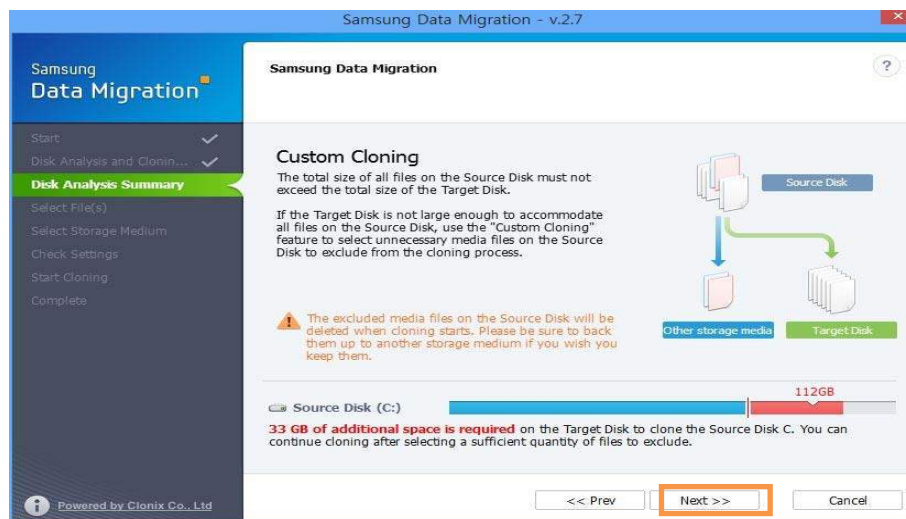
Samsung Data Migration - v.2.7

Samsung
Data Migration

Start
Disk Analysis and Clonin...
Disk Analysis Summary
Select File(s)
Select Storage Medium
Check Settings
Start Cloning
Complete

Powered by Clonix Co., Ltd

Samsung Data Migration

?

Custom Cloning

The total size of all files on the Source Disk must not exceed the total size of the Target Disk.

If the Target Disk is not large enough to accommodate all files on the Source Disk, use the "Custom Cloning" feature to select unnecessary media files on the Source Disk to exclude from the cloning process.

Source Disk

Other storage media

Target Disk

The excluded media files on the Source Disk will be deleted when cloning starts. Please be sure to back them up to another storage medium if you wish you keep them.

112GB

Source Disk (C:)

33 GB of additional space is required on the Target Disk to clone the Source Disk C. You can continue cloning after selecting a sufficient quantity of files to exclude.

<< Prev

Next >>

Cancel